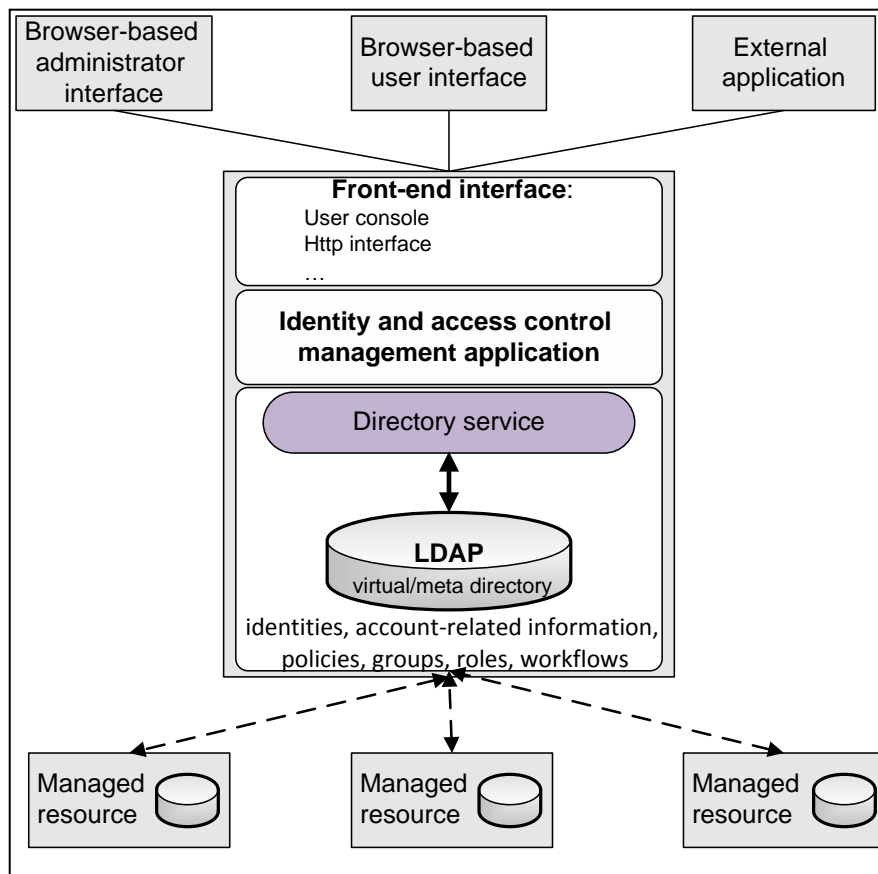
Browser-based administrator interface

Browser-based user interface

External application

**Front-end interface**:
User console
Http interface
…

**Identity and access control management application**

Directory service

**LDAP**
virtual/meta directory

identities, account-related information, policies, groups, roles, workflows

Managed resource

Managed resource

Managed resource